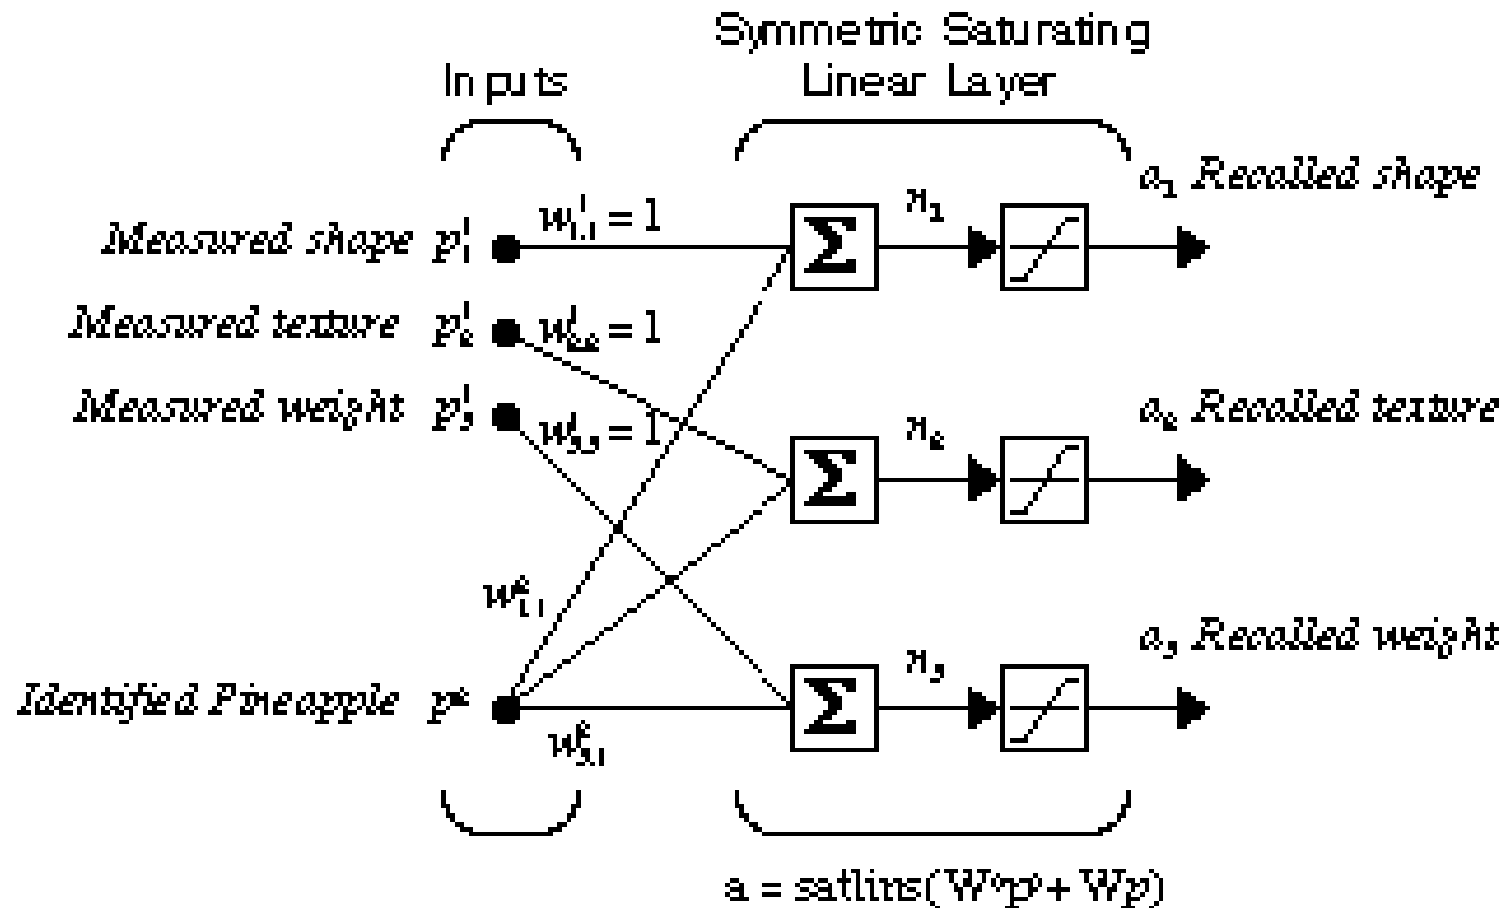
Symmetric Saturating Linear Layer

Inputs

Measured shape $p_1^1$

Measured texture $p_2^1$

Measured weight $p_3^1$

Identified Pineapple $p^0$

$w_{1,1}^1 = 1$

$w_{2,2}^1 = 1$

$w_{3,3}^1 = 1$

$w_{1,1}^0$

$w_{3,1}^0$

$n_1$

$n_2$

$n_3$

$\Sigma$

$\Sigma$

$\Sigma$

$a_1$ Recalled shape

$a_2$ Recalled texture

$a_3$ Recalled weight

a = satlins($W^0p^0 + Wp$)